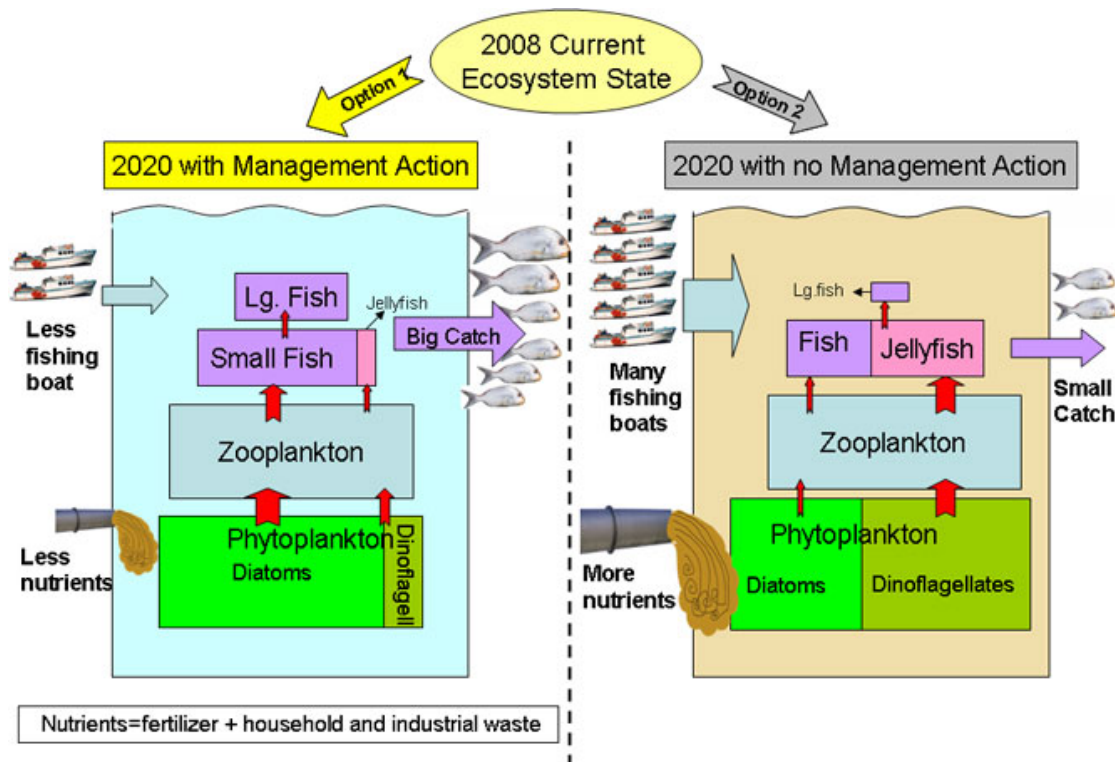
2008 Current Ecosystem State

Option 1

Option 2

2020 with Management Action

Less fishing boat

Lg. Fish

Jellyfish

Small Fish

Big Catch

Zooplankton

Phytoplankton

Diatoms

Dinoflagell

Less nutrients

Nutrients=fertilizer + household and industrial waste

2020 with no Management Action

Many fishing boats

Lg.fish

Fish

Jellyfish

Small Catch

Zooplankton

Phytoplankton

Diatoms

Dinoflagellates

More nutrients